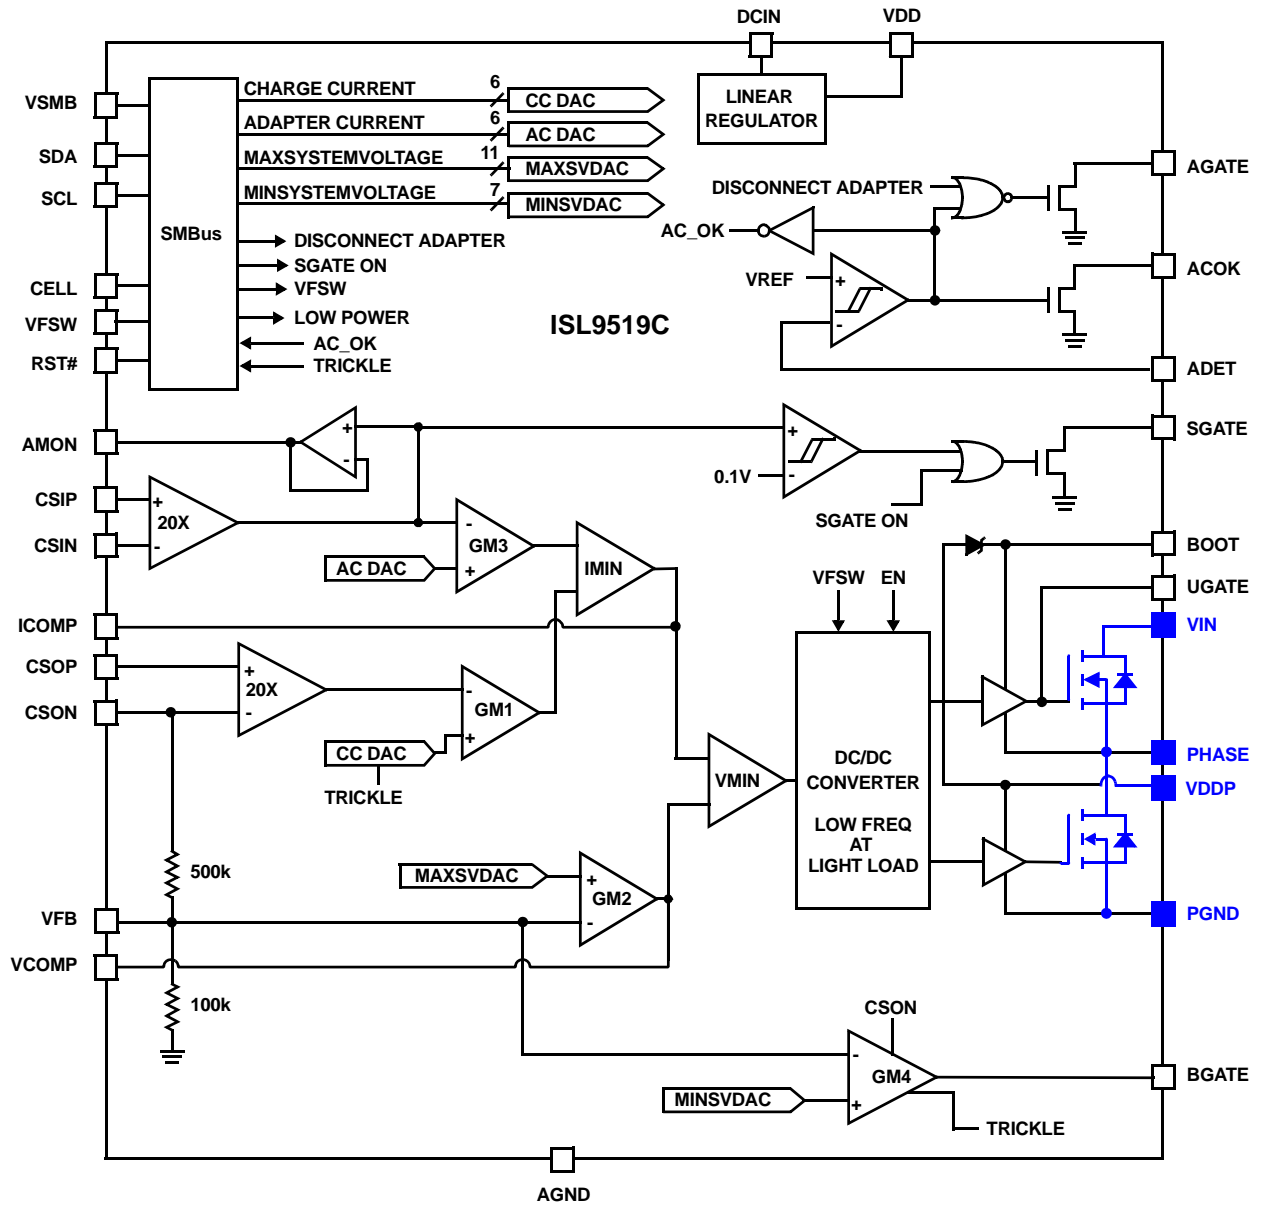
DCIN
VDD
LINEAR REGULATOR
VSMB
SDA
SCL
CELL
VFSW
RST#
SMBus
CHARGE CURRENT
6
CC DAC
ADAPTER CURRENT
6
AC DAC
MAXSYSTEMVOLTAGE
11
MAXSVDAC
MINSYSTEMVOLTAGE
7
MINSVDAC
DISCONNECT ADAPTER
SGATE ON
VFSW
LOW POWER
AC_OK
TRICKLE
ISL9519C
DISCONNECT ADAPTER
AC_OK
VREF
+
-
AGATE
ACOK
ADET
AMON
+
-
+
-
0.1V
SGATE
SGATE ON
CSIP
CSIN
+
20X
-
-
GM3
+
AC DAC
IMIN
BOOT
UGATE
VFSW
EN
VIN
ICOMP
CSOP
CSON
+
20X
-
-
GM1
+
CC DAC
TRICKLE
VMIN
DC/DC CONVERTER
LOW FREQ AT LIGHT LOAD
PHASE
VDDP
MAXSVDAC
+
GM2
-
500k
PGND
VFB
VCOMP
100k
CSON
-
GM4
+
MINSVDAC
BGATE
TRICKLE
AGND